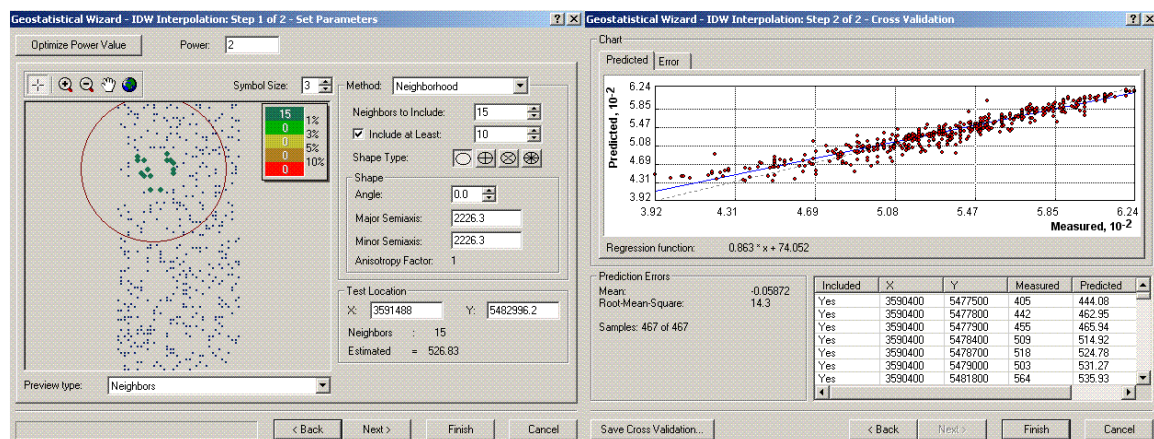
Geostatistical Wizard - IDW Interpolation: Step 1 of 2 - Set Parameters ? X

Optimize Power Value Power: 2

Symbol Size: 3

15 1%
0 3%
0 5%
0 10%
0

Method: Neighborhood

Neighbors to Include: 15

Include at Least: 10

Shape Type:

Shape

Angle: 0.0

Major Semiaxis: 2226.3

Minor Semiaxis: 2226.3

Anisotropy Factor: 1

Test Location

X: 3591488 Y: 5482996.2

Neighbors : 15

Estimated = 526.83

Preview type: Neighbors

< Back Next > Finish Cancel

Geostatistical Wizard - IDW Interpolation: Step 2 of 2 - Cross Validation ? X

Chart

Predicted Error

Predicted, $10^{-2}$

6.24
5.85
5.47
5.08
4.69
4.31
3.92

3.92 4.31 4.69 5.08 5.47 5.85 6.24

Measured, $10^{-2}$

Regression function: 0.863 * x + 74.052

Prediction Errors

Mean: -0.05872

Root-Mean-Square: 14.3

Samples: 467 of 467

| Included | X | Y | Measured | Predicted |
|---|---|---|---|---|
| Yes | 3590400 | 5477500 | 405 | 444.08 |
| Yes | 3590400 | 5477800 | 442 | 462.95 |
| Yes | 3590400 | 5477900 | 455 | 465.94 |
| Yes | 3590400 | 5478400 | 509 | 514.92 |
| Yes | 3590400 | 5478700 | 518 | 524.78 |
| Yes | 3590400 | 5479000 | 503 | 531.27 |
| Yes | 3590400 | 5481800 | 564 | 535.93 |

Save Cross Validation... < Back Next > Finish Cancel